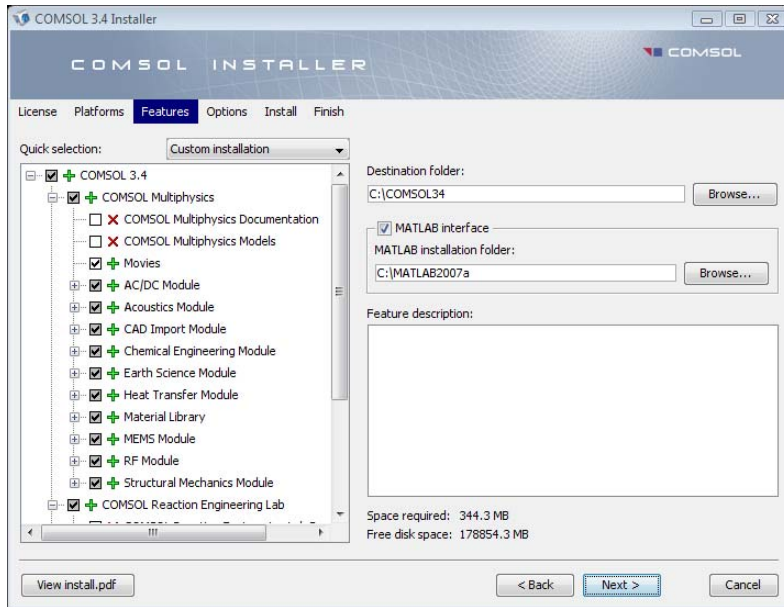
COMSOL 3.4 Installer

COMSOL INSTALLER

COMSOL

License Platforms Features Options Install Finish

Quick selection: Custom installation

COMSOL 3.4
COMSOL Multiphysics
COMSOL Multiphysics Documentation
COMSOL Multiphysics Models
Movies
AC/DC Module
Acoustics Module
CAD Import Module
Chemical Engineering Module
Earth Science Module
Heat Transfer Module
Material Library
MEMS Module
RF Module
Structural Mechanics Module
COMSOL Reaction Engineering Lab
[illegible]

Destination folder:
C:\COMSOL34
Browse...

MATLAB interface
MATLAB installation folder:
C:\MATLAB2007a
Browse...

Feature description:

Space required: 344.3 MB
Free disk space: 178854.3 MB

View install.pdf
< Back
Next >
Cancel